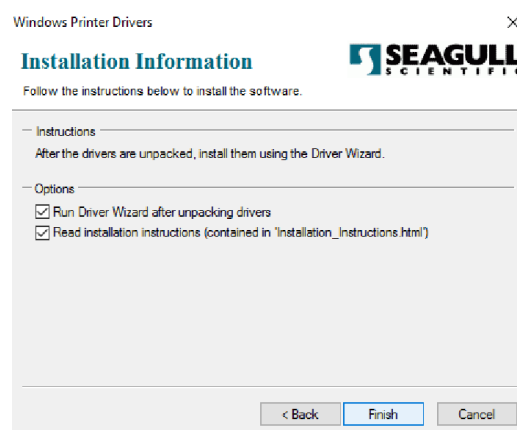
Windows Printer Drivers

×

Installation Information

SEAGULL SCIENTIFIC

Follow the instructions below to install the software.

Instructions

After the drivers are unpacked, install them using the Driver Wizard.

Options

Run Driver Wizard after unpacking drivers

Read installation instructions (contained in 'Installation_Instructions.html')

< Back

Finish

Cancel